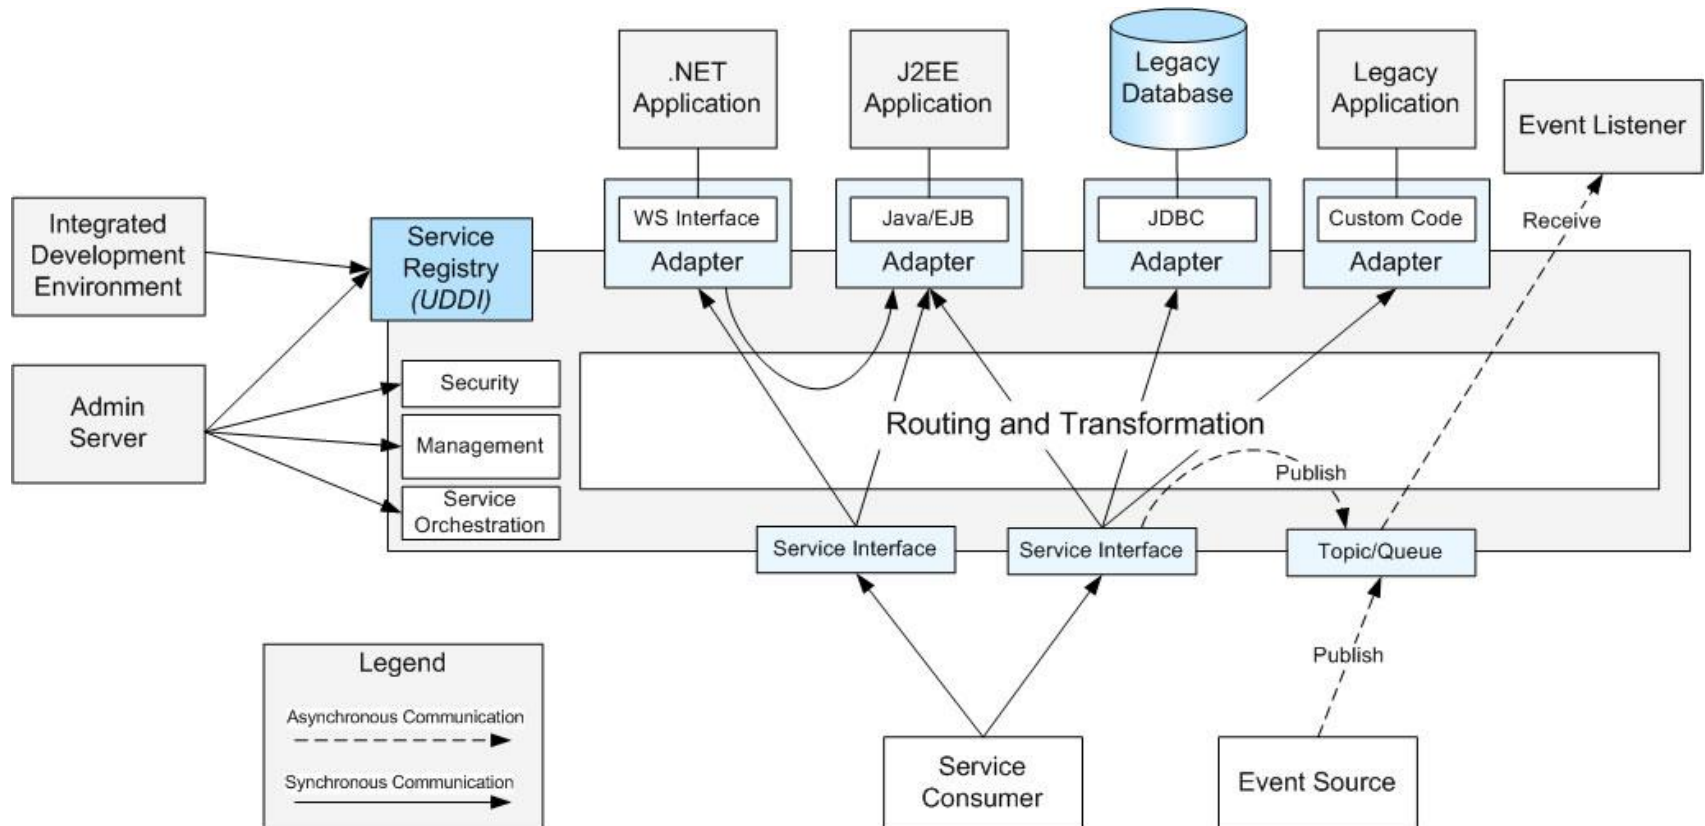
.NET Application

J2EE Application

Legacy Database

Legacy Application

Event Listener

Integrated Development Environment

Service Registry (UDDI)

WS Interface

Adapter

Java/EJB

Adapter

JDBC

Adapter

Custom Code

Adapter

Receive

Admin Server

Security

Management

Service Orchestration

Routing and Transformation

Publish

Service Interface

Service Interface

Topic/Queue

Publish

Legend

Asynchronous Communication

Synchronous Communication

Service Consumer

Event Source